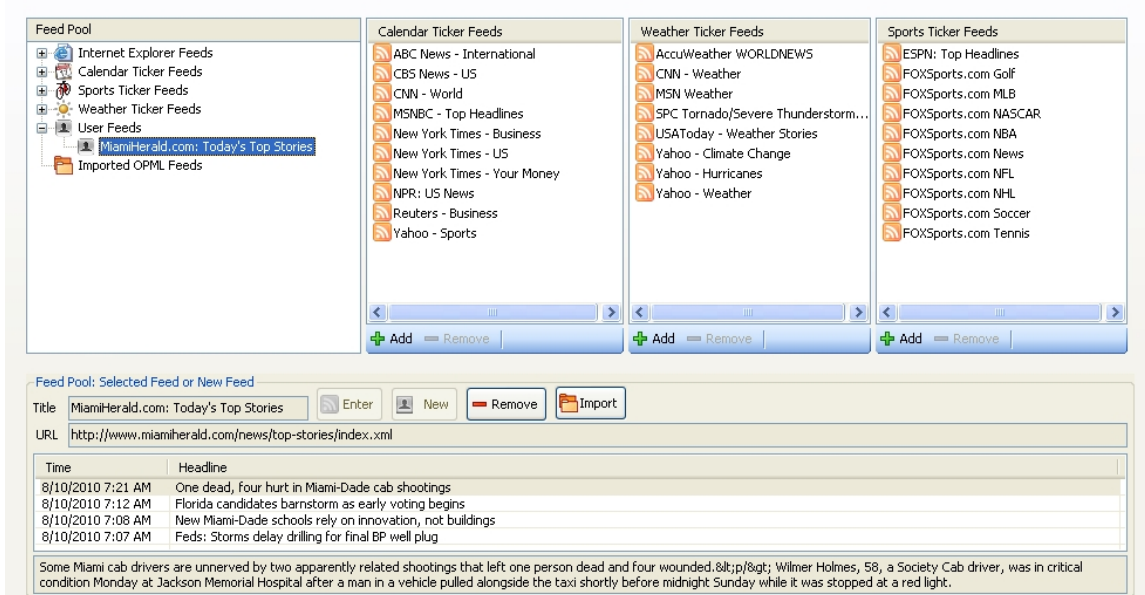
Feed Pool

Internet Explorer Feeds
Calendar Ticker Feeds
Sports Ticker Feeds
Weather Ticker Feeds
User Feeds
MiamiHerald.com: Today's Top Stories
Imported OPML Feeds

Calendar Ticker Feeds

ABC News - International
CBS News - US
CNN - World
MSNBC - Top Headlines
New York Times - Business
New York Times - US
New York Times - Your Money
NPR: US News
Reuters - Business
Yahoo - Sports

Add Remove

Weather Ticker Feeds

AccuWeather WORLDNEWS
CNN - Weather
MSN Weather
SPC Tornado/Severe Thunderstorm...
USAToday - Weather Stories
Yahoo - Climate Change
Yahoo - Hurricanes
Yahoo - Weather

Add Remove

Sports Ticker Feeds

ESPN: Top Headlines
FOXSports.com Golf
FOXSports.com MLB
FOXSports.com NASCAR
FOXSports.com NBA
FOXSports.com News
FOXSports.com NFL
FOXSports.com NHL
FOXSports.com Soccer
FOXSports.com Tennis

Add Remove

Feed Pool: Selected Feed or New Feed

Title MiamiHerald.com: Today's Top Stories Enter New Remove Import

URL http://www.miamiherald.com/news/top-stories/index.xml

| Time | Headline |
|---|---|
| 8/10/2010 7:21 AM | One dead, four hurt in Miami-Dade cab shootings |
| 8/10/2010 7:12 AM | Florida candidates barnstorm as early voting begins |
| 8/10/2010 7:08 AM | New Miami-Dade schools rely on innovation, not buildings |
| 8/10/2010 7:07 AM | Feds: Storms delay drilling for final BP well plug |

Some Miami cab drivers are unnerved by two apparently related shootings that left one person dead and four wounded.&lt;p/&gt; Wilmer Holmes, 58, a Society Cab driver, was in critical condition Monday at Jackson Memorial Hospital after a man in a vehicle pulled alongside the taxi shortly before midnight Sunday while it was stopped at a red light.